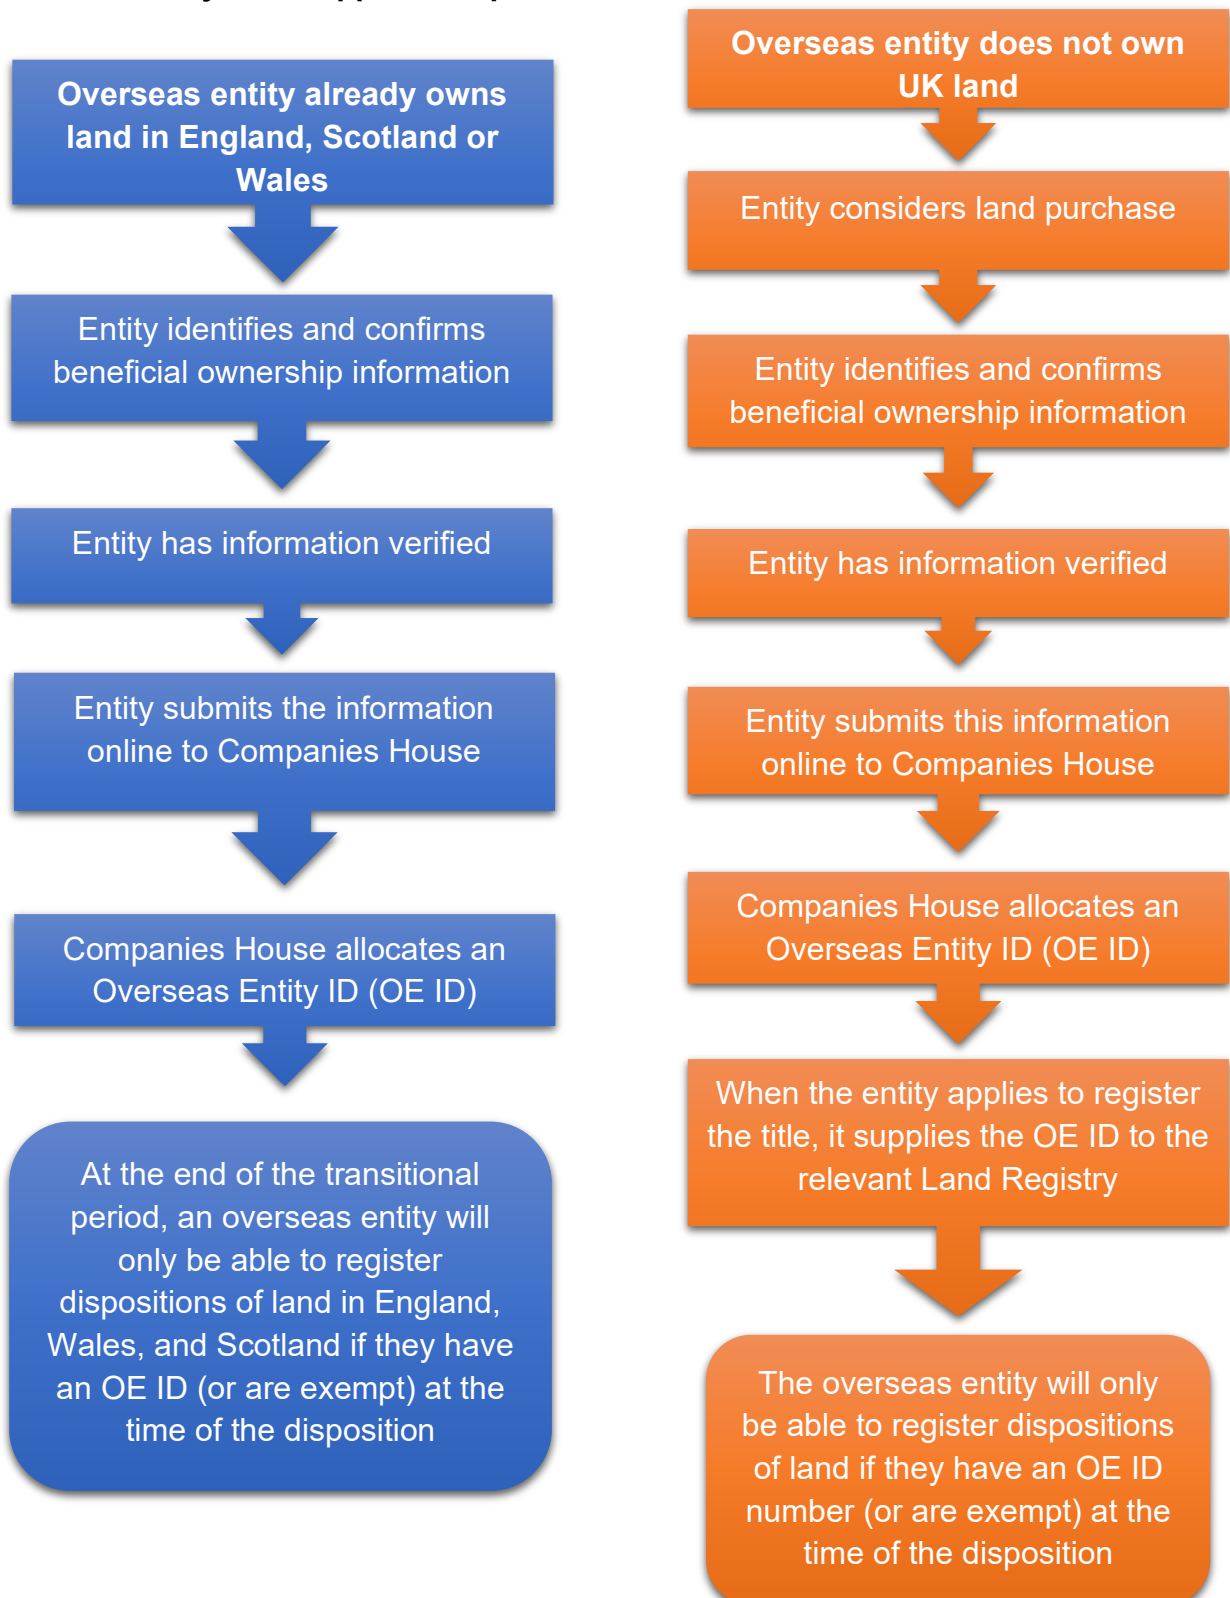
Overseas entity already owns land in England, Scotland or Wales

Entity identifies and confirms beneficial ownership information

Entity has information verified

Entity submits the information online to Companies House

Companies House allocates an Overseas Entity ID (OE ID)

At the end of the transitional period, an overseas entity will only be able to register dispositions of land in England, Wales, and Scotland if they have an OE ID (or are exempt) at the time of the disposition

Overseas entity does not own UK land

Entity considers land purchase

Entity identifies and confirms beneficial ownership information

Entity has information verified

Entity submits this information online to Companies House

Companies House allocates an Overseas Entity ID (OE ID)

When the entity applies to register the title, it supplies the OE ID to the relevant Land Registry

The overseas entity will only be able to register dispositions of land if they have an OE ID number (or are exempt) at the time of the disposition